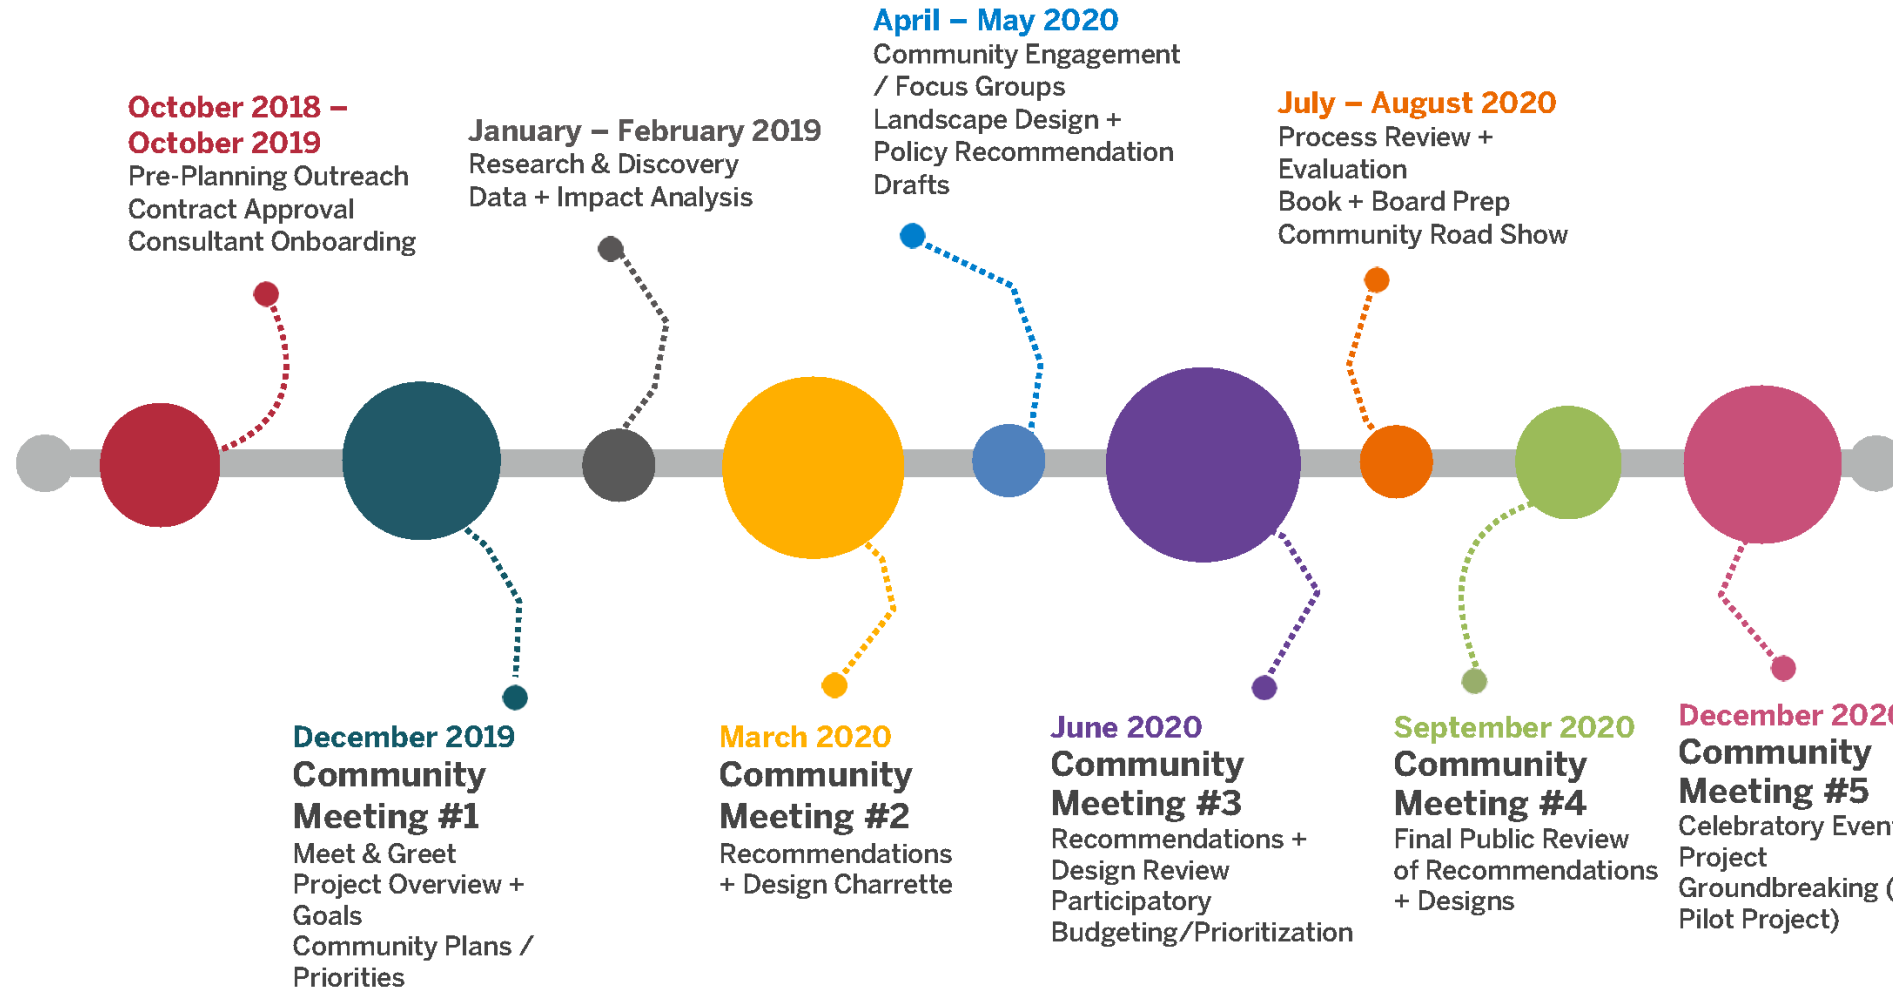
October 2018 – October 2019
Pre-Planning Outreach
Contract Approval
Consultant Onboarding

January – February 2019
Research & Discovery
Data + Impact Analysis

April – May 2020
Community Engagement / Focus Groups
Landscape Design + Policy Recommendation Drafts

July – August 2020
Process Review + Evaluation
Book + Board Prep
Community Road Show

December 2019
Community Meeting #1
Meet & Greet
Project Overview + Goals
Community Plans / Priorities

March 2020
Community Meeting #2
Recommendations + Design Charrette

June 2020
Community Meeting #3
Recommendations + Design Review
Participatory Budgeting/Prioritization

September 2020
Community Meeting #4
Final Public Review of Recommendations + Designs

December 202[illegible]
Community Meeting #5
Celebratory Even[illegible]
Project Groundbreaking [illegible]
Pilot Project)